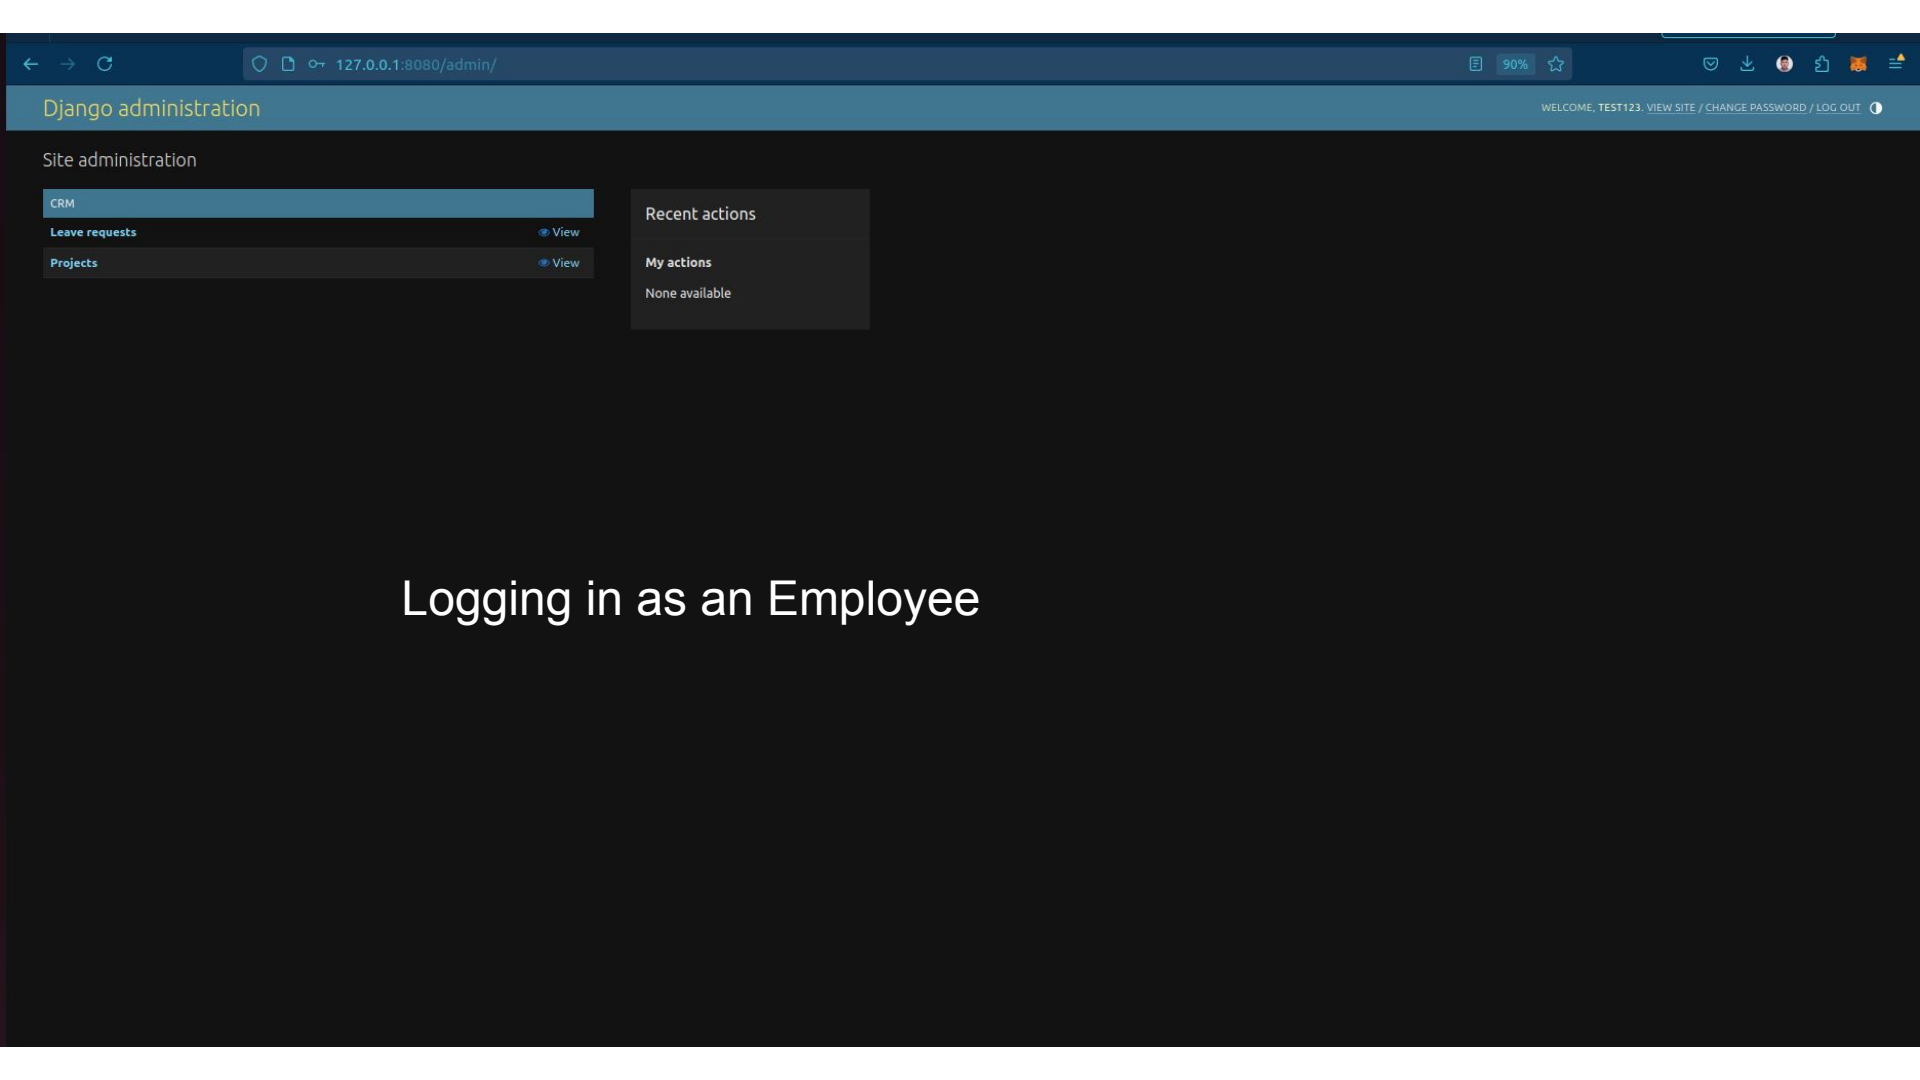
127.0.0.1:8080/admin/

90%

Django administration

WELCOME, TEST123. VIEW SITE / CHANGE PASSWORD / LOG OUT

Site administration

CRM

Leave requests View

Projects View

Recent actions

My actions

None available

Logging in as an Employee